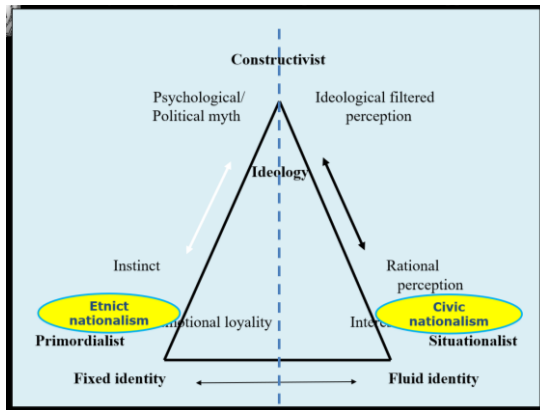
Constructivist

Psychological/ Political myth

Ideological filtered perception

Ideology

Instinct

Rational perception

Etnict nationalism

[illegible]otional loyalty

Inter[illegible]

Civic nationalism

Primordialist

Situationalist

Fixed identity

Fluid identity